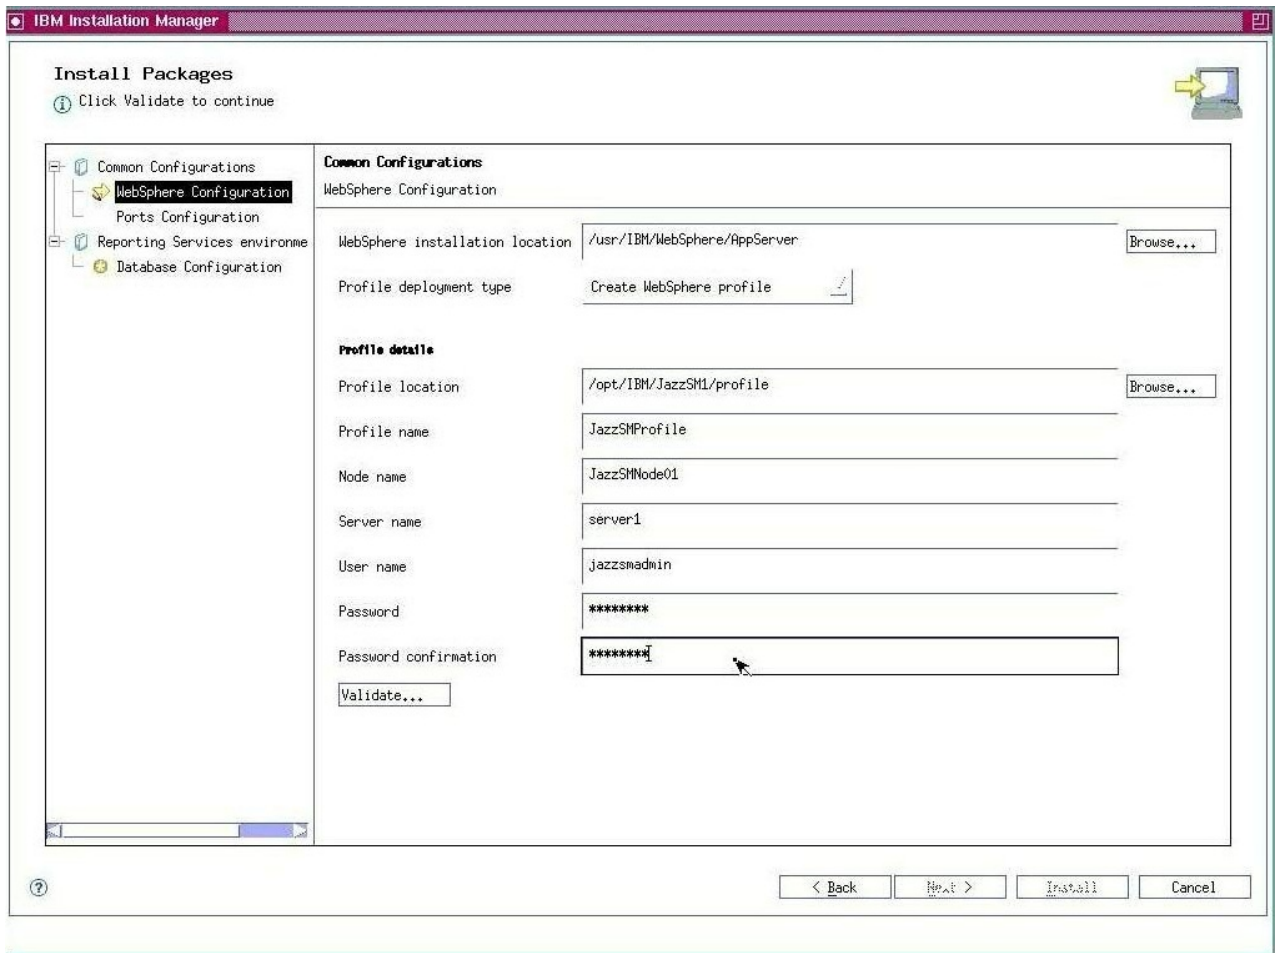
IBM Installation Manager

Install Packages
Click Validate to continue

Common Configurations
WebSphere Configuration
Ports Configuration
Reporting Services environme
Database Configuration

Common Configurations
WebSphere Configuration

WebSphere installation location /usr/IBM/WebSphere/AppServer Browse...
Profile deployment type Create WebSphere profile

Profile details
Profile location /opt/IBM/JazzSM1/profile Browse...
Profile name JazzSMProfile
Node name JazzSMNode01
Server name server1
User name jazzsmadmin
Password ********
Password confirmation ********
Validate...

< Back Next > Install Cancel